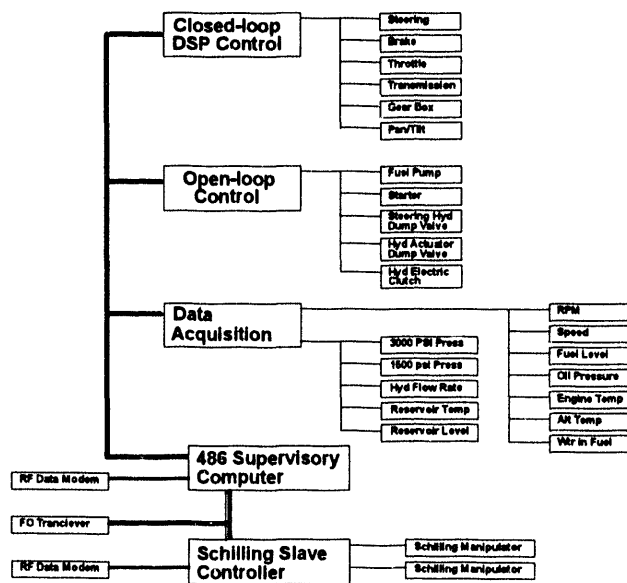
Closed-loop DSP Control

Steering

Brake

Throttle

Transmission

Gear Box

Pan/Tilt

Open-loop Control

Fuel Pump

Starter

Steering Hyd Dump Valve

Hyd Actuator Dump Valve

Hyd Electric Clutch

Data Acquisition

3000 PSI Press

1500 psi Press

Hyd Flow Rate

Reservoir Temp

Reservoir Level

RPM

Speed

Fuel Level

Oil Pressure

Engine Temp

Air Temp

Wtr in Fuel

486 Supervisory Computer

RF Data Modem

FO Tranciever

RF Data Modem

Schilling Slave Controller

Schilling Manipulator

Schilling Manipulator